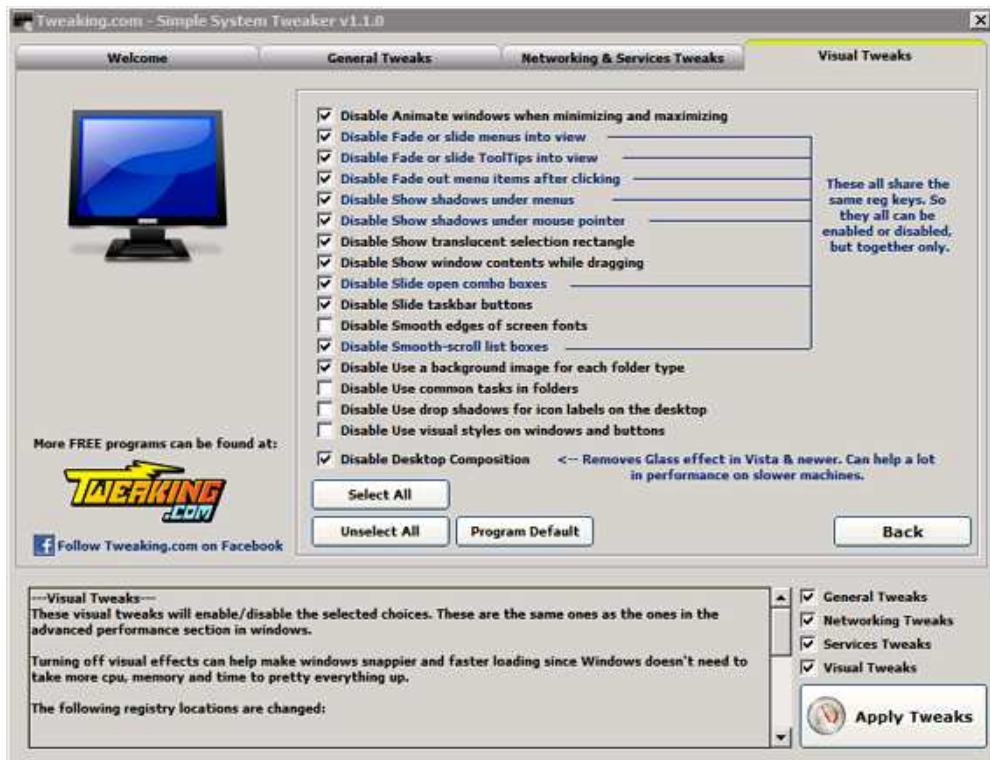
Tweaking.com - Simple System Tweaker v1.1.0

Welcome | General Tweaks | Networking & Services Tweaks | Visual Tweaks

Disable Animate windows when minimizing and maximizing
Disable Fade or slide menus into view
Disable Fade or slide ToolTips into view
Disable Fade out menu items after clicking
Disable Show shadows under menus
Disable Show shadows under mouse pointer
Disable Show translucent selection rectangle
Disable Show window contents while dragging
Disable Slide open combo boxes
Disable Slide taskbar buttons
Disable Smooth edges of screen fonts
Disable Smooth-scroll list boxes
Disable Use a background image for each folder type
Disable Use common tasks in folders
Disable Use drop shadows for icon labels on the desktop
Disable Use visual styles on windows and buttons

These all share the same reg keys. So they all can be enabled or disabled, but together only.

Disable Desktop Composition

<-- Removes Glass effect in Vista & newer. Can help a lot in performance on slower machines.

More FREE programs can be found at:

TWEAKING .COM

Follow Tweaking.com on Facebook

Select All

Unselect All

Program Default

Back

---Visual Tweaks---
These visual tweaks will enable/disable the selected choices. These are the same ones as the ones in the advanced performance section in windows.

Turning off visual effects can help make windows snappier and faster loading since Windows doesn't need to take more cpu, memory and time to pretty everything up.

The following registry locations are changed:

General Tweaks
Networking Tweaks
Services Tweaks
Visual Tweaks

Apply Tweaks